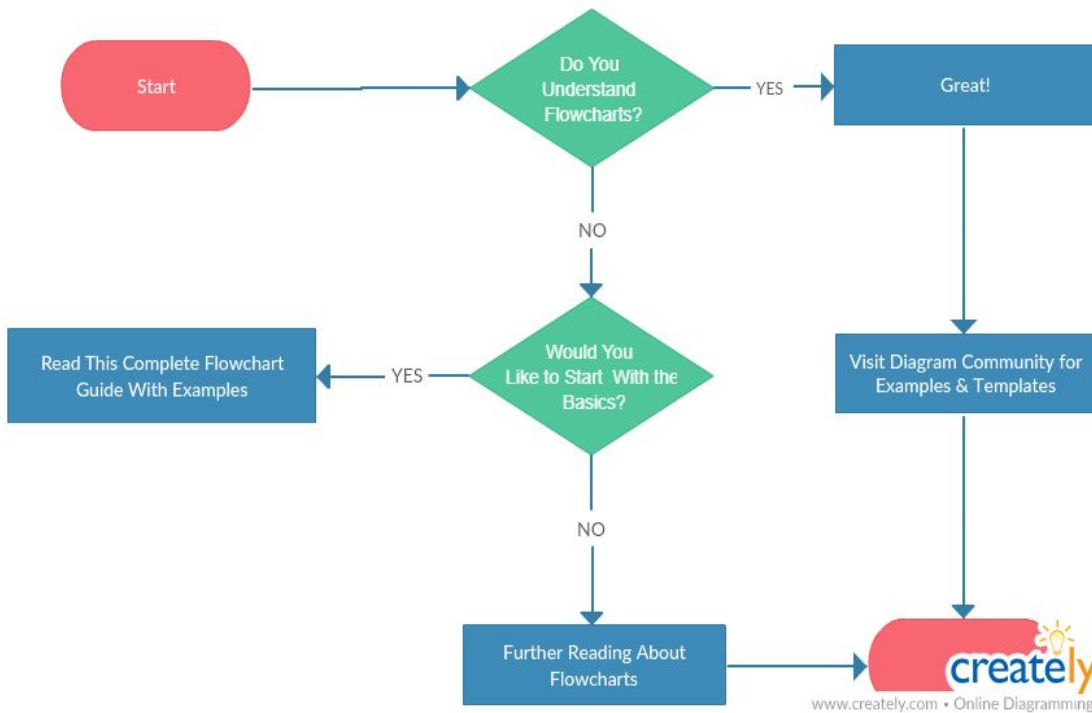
Start

Do You Understand Flowcharts?

YES

Great!

NO

Read This Complete Flowchart Guide With Examples

YES

Would You Like to Start With the Basics?

Visit Diagram Community for Examples & Templates

NO

Further Reading About Flowcharts

creately

www.creately.com • Online Diagramming